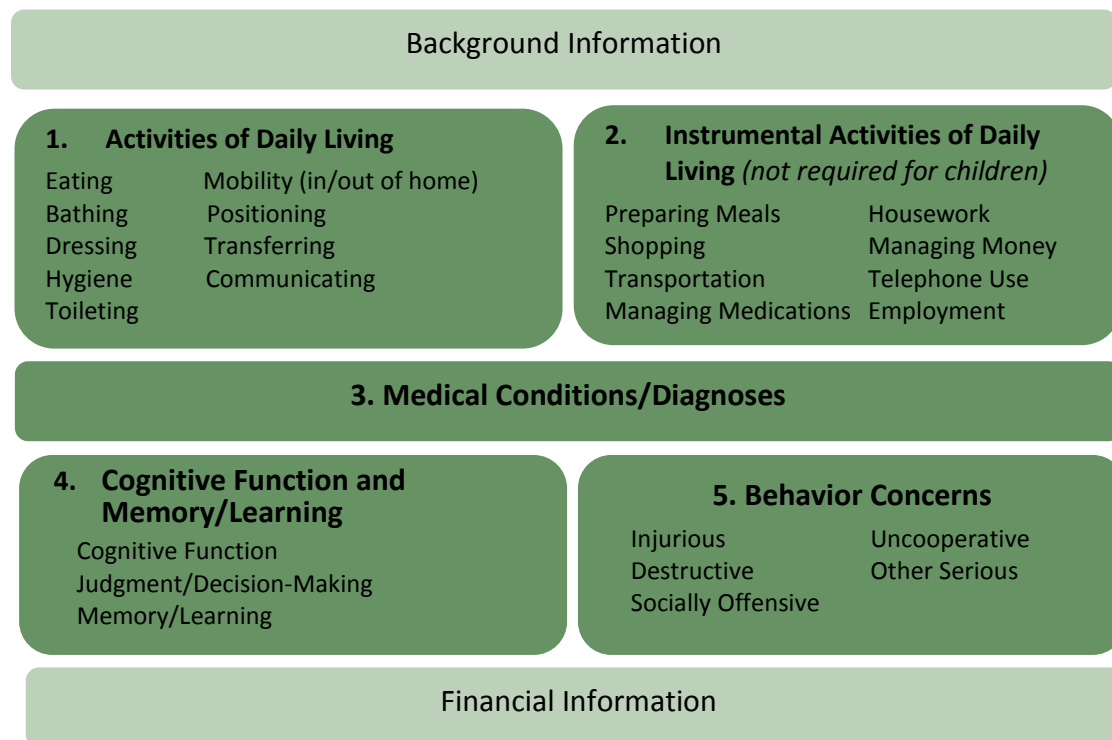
Background Information

1. Activities of Daily Living

Eating
Bathing
Dressing
Hygiene
Toileting

Mobility (in/out of home)
Positioning
Transferring
Communicating

2. Instrumental Activities of Daily Living *(not required for children)*

Preparing Meals
Shopping
Transportation
Managing Medications

Housework
Managing Money
Telephone Use
Employment

3. Medical Conditions/Diagnoses

4. Cognitive Function and Memory/Learning

Cognitive Function
Judgment/Decision-Making
Memory/Learning

5. Behavior Concerns

Injurious
Destructive
Socially Offensive

Uncooperative
Other Serious

Financial Information